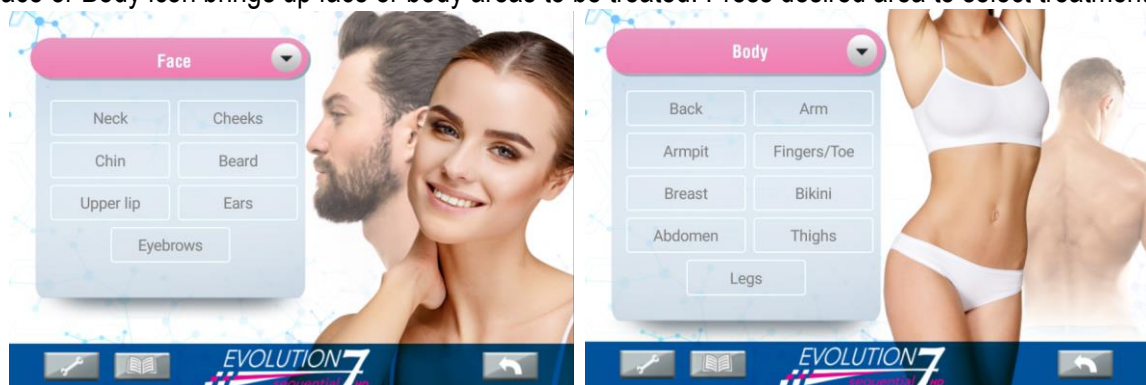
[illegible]ace or Body icon brings up face or body areas to be treated. Press desired area to select treatment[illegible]

Face

Neck
Cheeks
Chin
Beard
Upper lip
Ears
Eyebrows

EVOLUTION 7
Sequential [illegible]

Body

Back
Arm
Armpit
Fingers/Toe
Breast
Bikini
Abdomen
Thighs
Legs

EVOLUTION 7
Sequential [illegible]